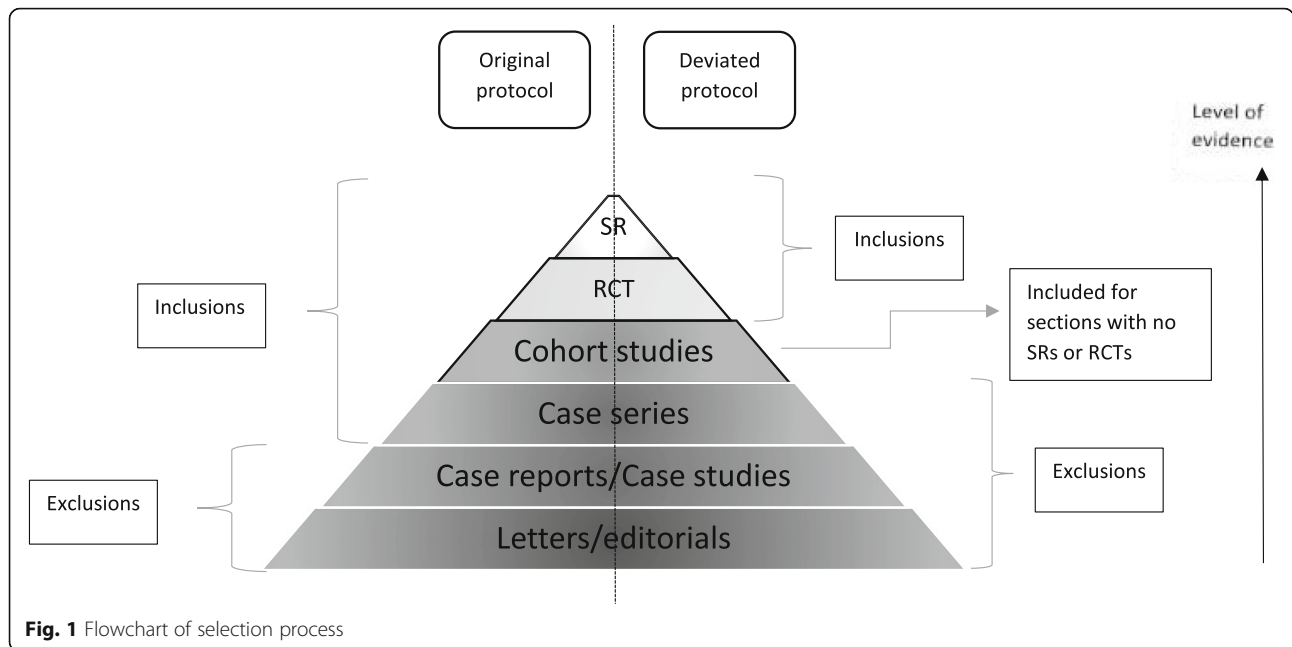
Original protocol

Deviated protocol

Level of evidence

SR

RCT

Cohort studies

Case series

Case reports/Case studies

Letters/editorials

Inclusions

Inclusions

Included for sections with no SRs or RCTs

Exclusions

Exclusions

**Fig. 1** Flowchart of selection process